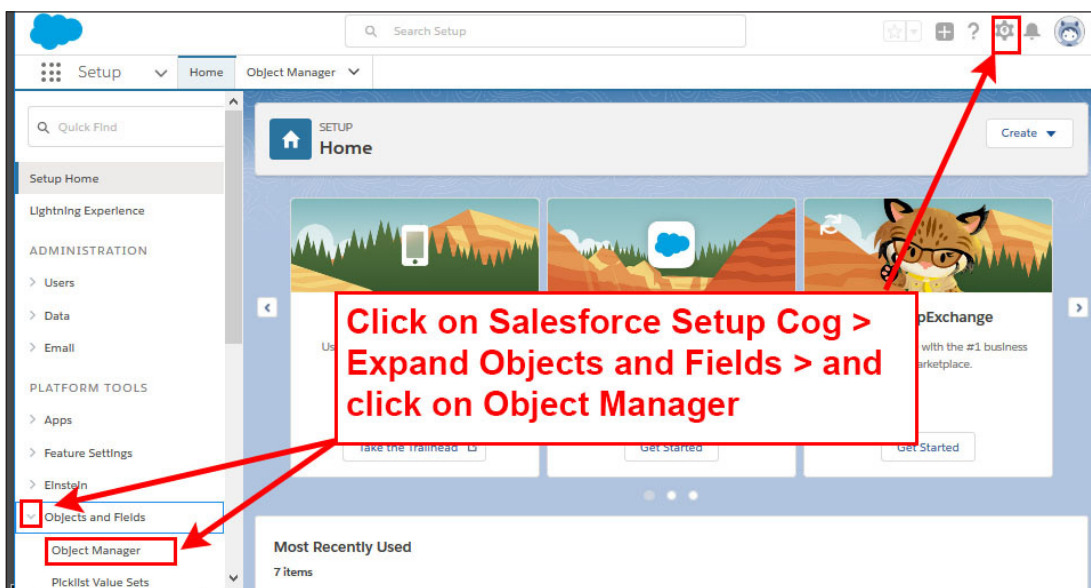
Search Setup

Setup
Home
Object Manager

Quick Find

Setup Home
Lightning Experience
ADMINISTRATION
> Users
> Data
> Email
PLATFORM TOOLS
> Apps
> Feature Settings
> Einstein
Objects and Fields
Object Manager
Picklist Value Sets

SETUP
Home
Create

Us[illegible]
Take the Trailhead
Get Started
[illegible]pExchange
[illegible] with the #1 business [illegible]arketplace.
Get Started

Click on Salesforce Setup Cog > Expand Objects and Fields > and click on Object Manager

Most Recently Used
7 items